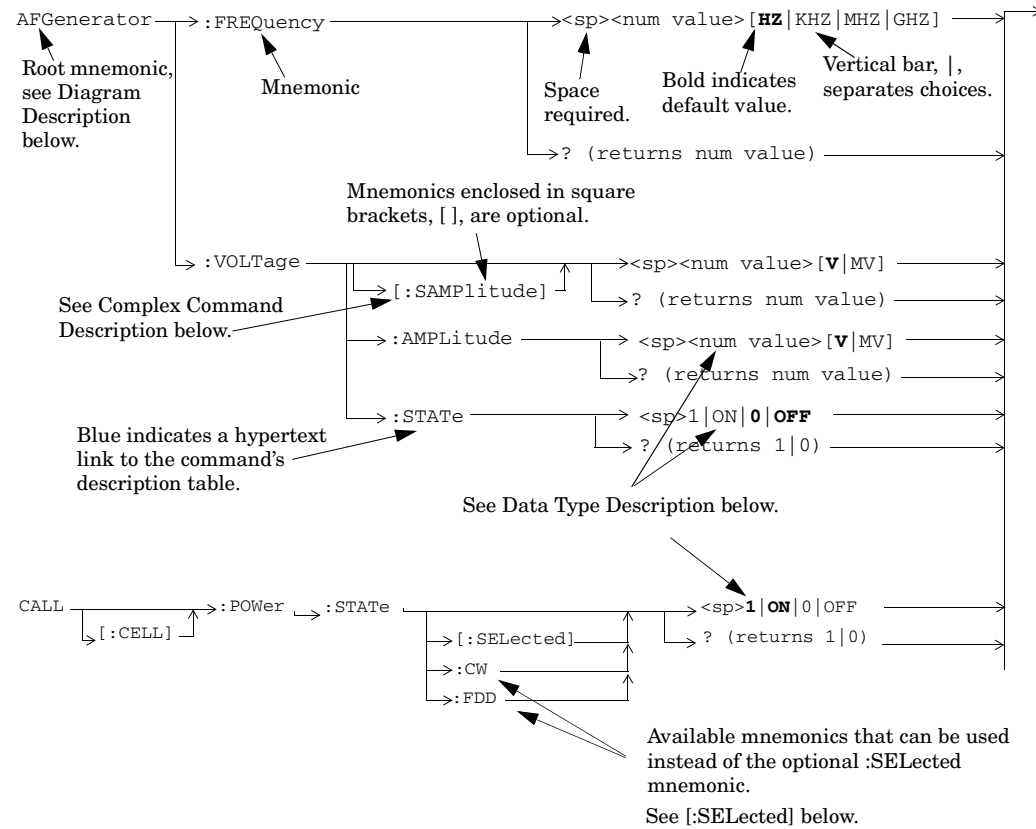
AFGenerator :FREQuency <sp><num value>[**HZ**|KHZ|MHZ|GHZ]

Root mnemonic, see Diagram Description below.

Mnemonic

Space required.

Bold indicates default value.

Vertical bar, |, separates choices.

? (returns num value)

Mnemonics enclosed in square brackets, [ ], are optional.

:VOLTage [:SAMPlitude] <sp><num value>[**V**|MV]

? (returns num value)

See Complex Command Description below.

:AMPLitude <sp><num value>[**V**|MV]

? (returns num value)

:STATe <sp>1|ON|**0**|**OFF**

? (returns 1|0)

Blue indicates a hypertext link to the command's description table.

See Data Type Description below.

CALL [:CELL] :POWer :STATe <sp>**1**|**ON**|0|OFF

[:SELected]

? (returns 1|0)

:CW

:FDD

Available mnemonics that can be used instead of the optional :SELected mnemonic.

See [:SELected] below.